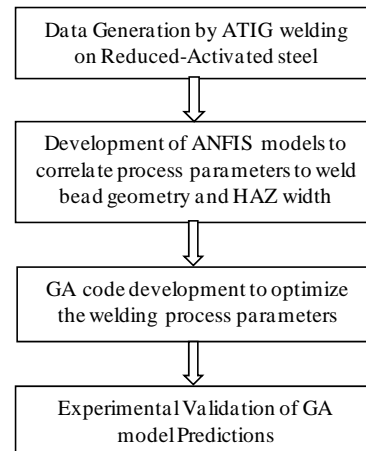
Data Generation by ATIG welding on Reduced-Activated steel

Development of ANFIS models to correlate process parameters to weld bead geometry and HAZ width

GA code development to optimize the welding process parameters

Experimental Validation of GA model Predictions